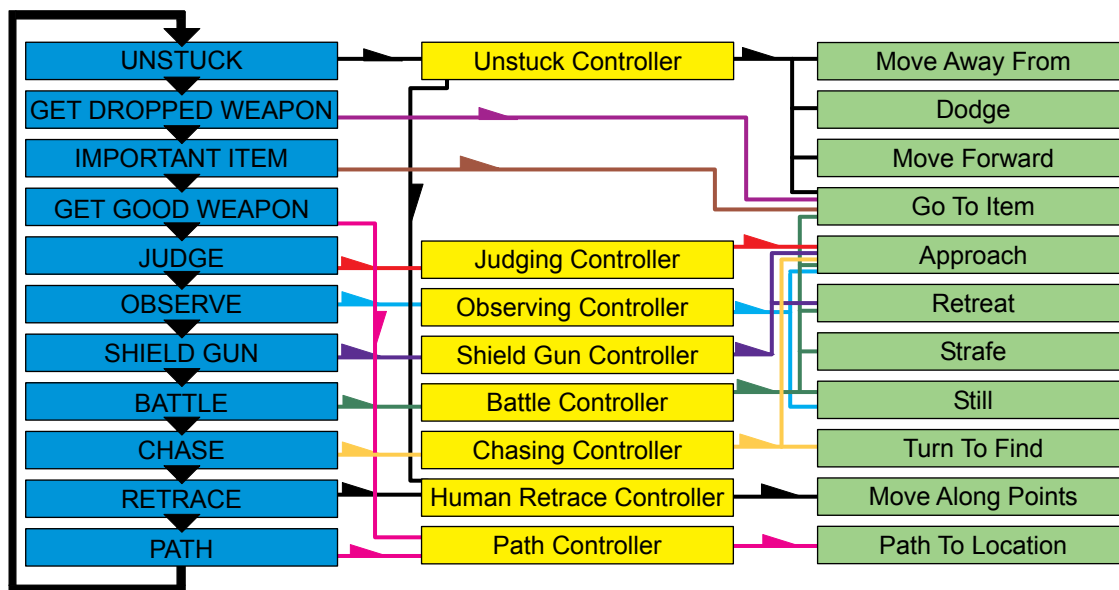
UNSTUCK
GET DROPPED WEAPON
IMPORTANT ITEM
GET GOOD WEAPON
JUDGE
OBSERVE
SHIELD GUN
BATTLE
CHASE
RETRACE
PATH

Unstuck Controller
Judging Controller
Observing Controller
Shield Gun Controller
Battle Controller
Chasing Controller
Human Retrace Controller
Path Controller

Move Away From
Dodge
Move Forward
Go To Item
Approach
Retreat
Strafe
Still
Turn To Find
Move Along Points
Path To Location